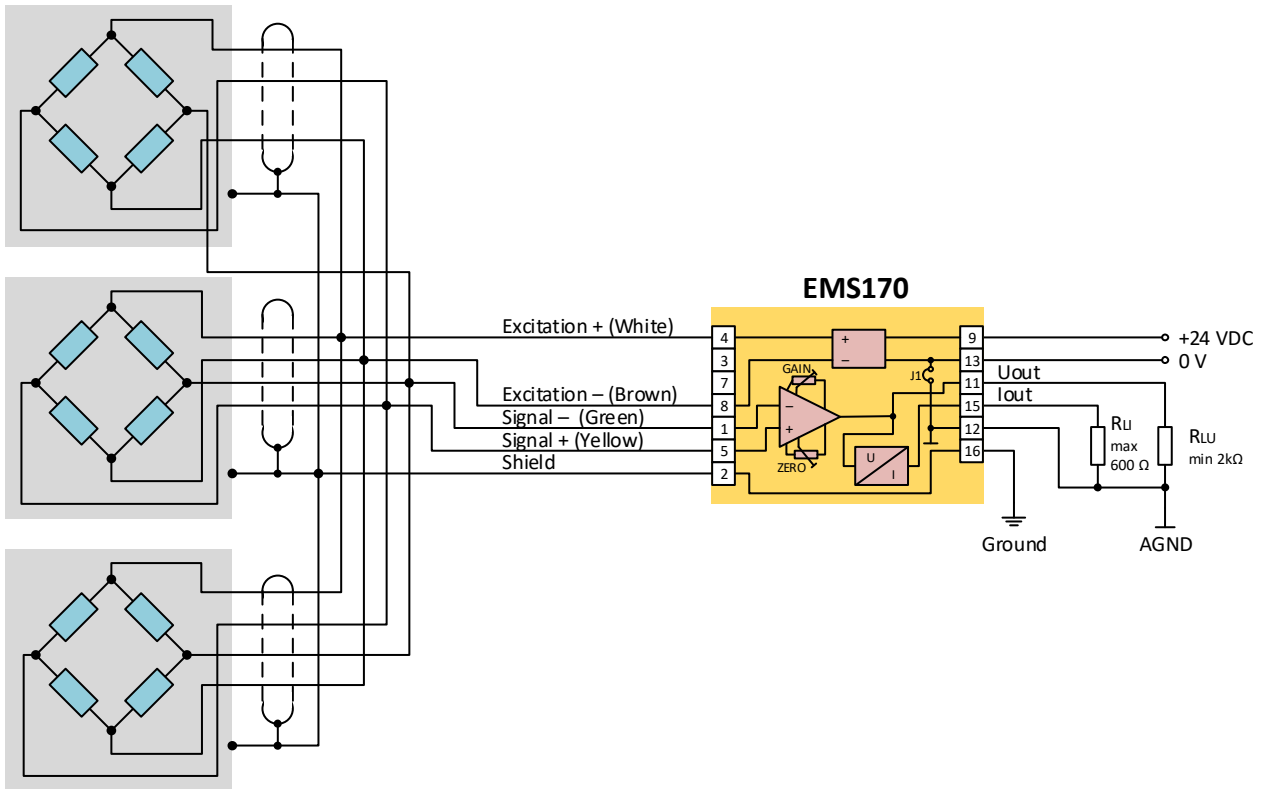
EMS170

Excitation + (White)
Excitation – (Brown)
Signal – (Green)
Signal + (Yellow)
Shield

4
3
7
8
1
5
2

+
–
GAIN
–
+
ZERO
J1
U
I

9
13
11
15
12
16

+24 VDC
0 V
Uout
Iout
RLI
max
600 Ω
RLU
min 2kΩ
Ground
AGND